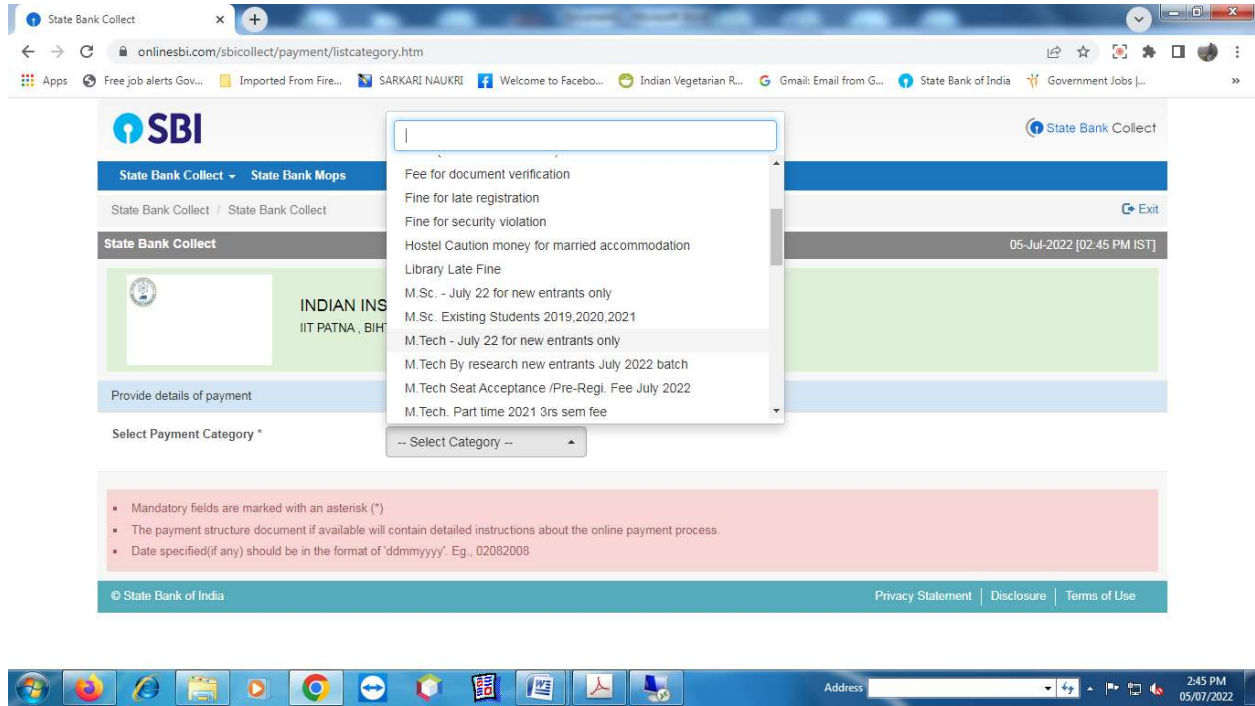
State Bank Collect ×

onlinesbi.com/sbicollect/payment/listcategory.htm

Apps Free job alerts Gov... Imported From Fire... SARKARI NAUKRI Welcome to Facebo... Indian Vegetarian R... Gmail: Email from G... State Bank of India Government Jobs |...

SBI

State Bank Collect

State Bank Collect State Bank Mops

State Bank Collect / State Bank Collect

Exit

State Bank Collect

05-Jul-2022 [02:45 PM IST]

INDIAN INS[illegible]
IIT PATNA , BIH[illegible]

Fee for document verification
Fine for late registration
Fine for security violation
Hostel Caution money for married accommodation
Library Late Fine
M.Sc. - July 22 for new entrants only
M.Sc. Existing Students 2019,2020,2021
M.Tech - July 22 for new entrants only
M.Tech By research new entrants July 2022 batch
M.Tech Seat Acceptance /Pre-Regi. Fee July 2022
M.Tech. Part time 2021 3rs sem fee

Provide details of payment

Select Payment Category *

-- Select Category --

Mandatory fields are marked with an asterisk (*)
The payment structure document if available will contain detailed instructions about the online payment process.
Date specified(if any) should be in the format of 'ddmmyyyy'. Eg., 02082008

© State Bank of India

Privacy Statement | Disclosure | Terms of Use

Address

2:45 PM
05/07/2022